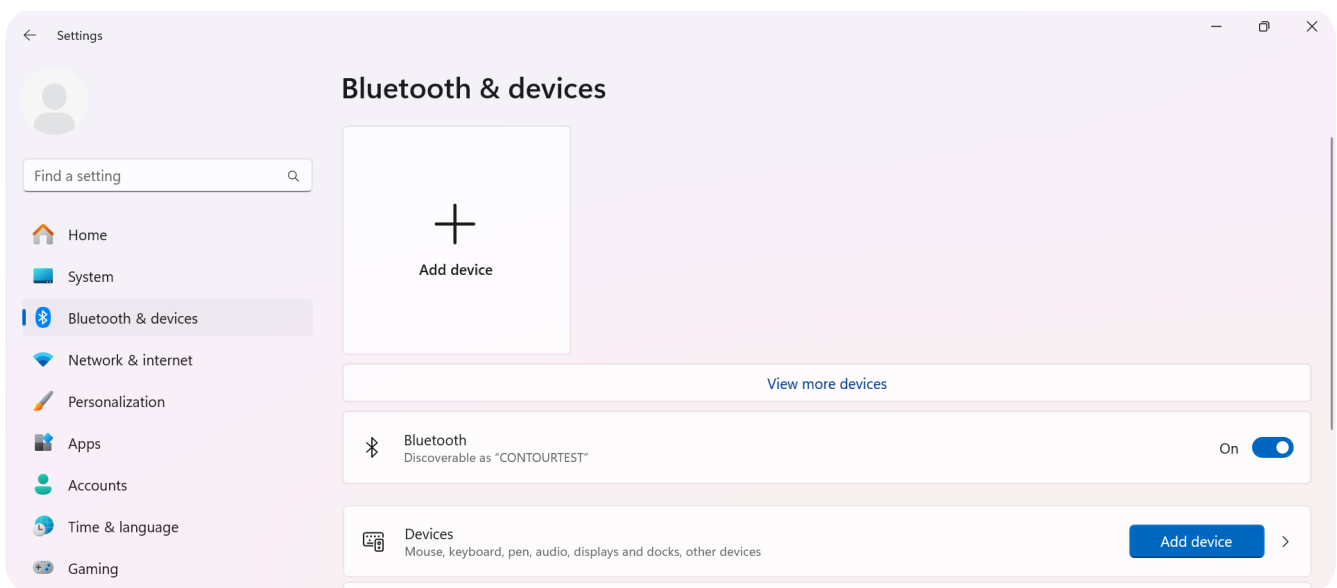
Settings

Find a setting

Home
System
Bluetooth & devices
Network & internet
Personalization
Apps
Accounts
Time & language
Gaming

Bluetooth & devices

Add device

View more devices

Bluetooth
Discoverable as “CONTOURTEST”
On

Devices
Mouse, keyboard, pen, audio, displays and docks, other devices
Add device